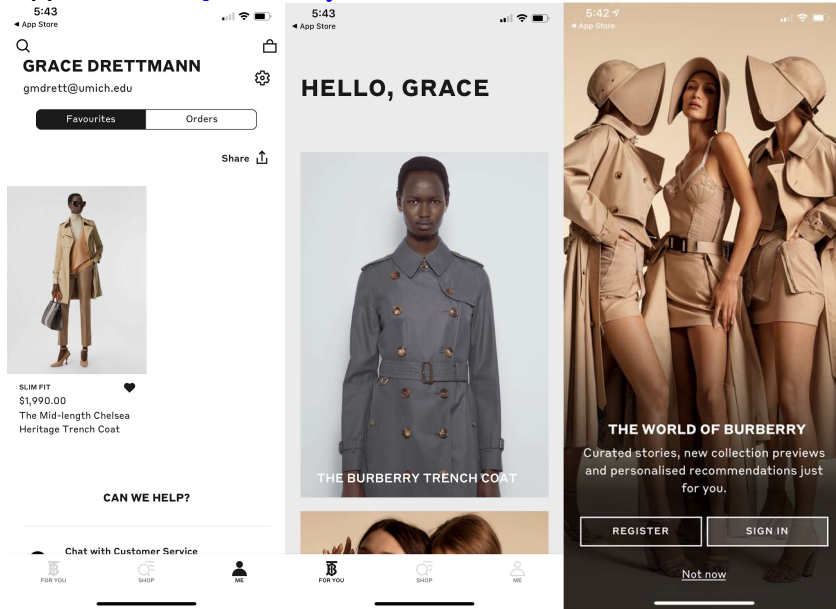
5:43
◂ App Store

GRACE DRETTMANN
gmdrett@umich.edu

Favourites | Orders

Share

SLIM FIT
$1,990.00
The Mid-length Chelsea Heritage Trench Coat

CAN WE HELP?

Chat with Customer Service

FOR YOU SHOP ME

5:43
◂ App Store

HELLO, GRACE

THE BURBERRY TRENCH COAT

FOR YOU SHOP ME

5:42
◂ App Store

THE WORLD OF BURBERRY
Curated stories, new collection previews and personalised recommendations just for you.

REGISTER
SIGN IN

Not now